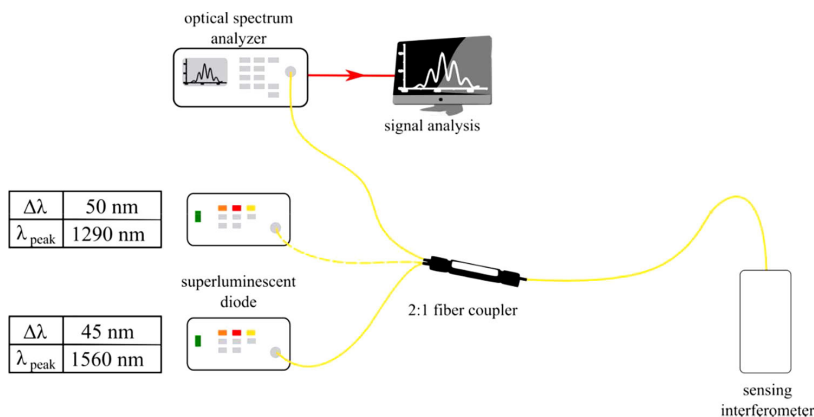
optical spectrum analyzer

signal analysis

| $\Delta\lambda$ | 50 nm |
|---|---|
| $\lambda_{peak}$ | 1290 nm |

superluminescent diode

| $\Delta\lambda$ | 45 nm |
|---|---|
| $\lambda_{peak}$ | 1560 nm |

2:1 fiber coupler

sensing interferometer